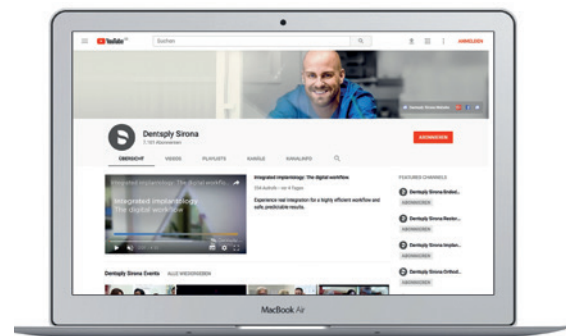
YouTube DE
Suchen
ANMELDEN
Dentsply Sirona Website
Dentsply Sirona
7.151 Abonnenten
ABONNIEREN
ÜBERSICHT
VIDEOS
PLAYLISTS
KANÄLE
KANALINFO
Integrated implantology: The digital workflow
Integrated implantology
The digital workflow
Integrated implantology: The digital workflow
334 Aufrufe • vor 4 Tagen
Experience real integration for a highly efficient workflow and safe, predictable results.
FEATURED CHANNELS
Dentsply Sirona Endod...
ABONNIEREN
Dentsply Sirona Restor...
ABONNIEREN
Dentsply Sirona Implan...
ABONNIEREN
Dentsply Sirona Orthod...
ABONNIEREN
Dentsply Sirona Events
ALLE WIEDERGEBEN
MacBook Air